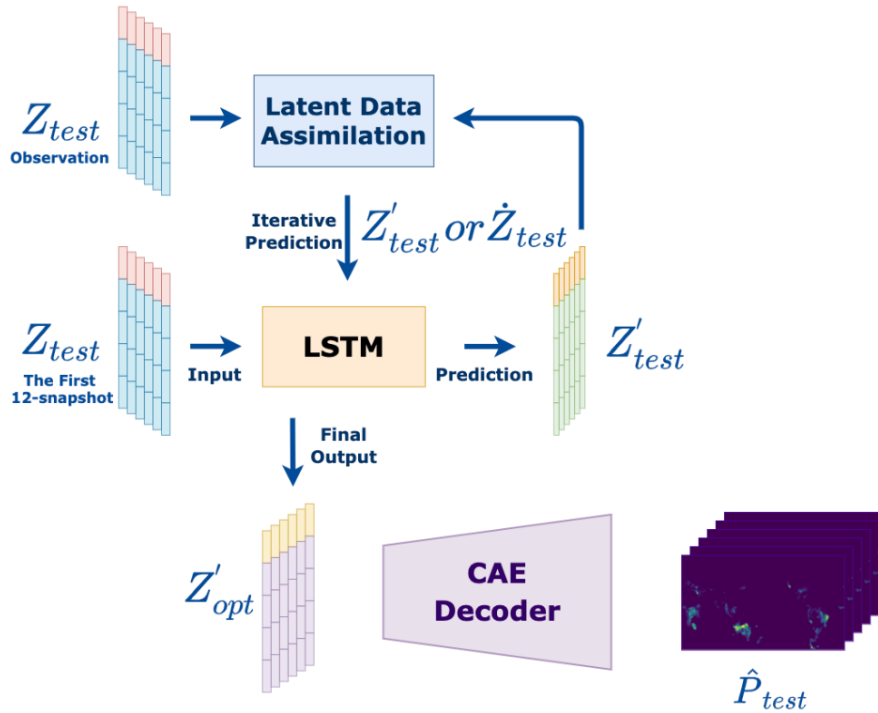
$Z_{test}$
Observation

Latent Data Assimilation

Iterative Prediction

$Z'_{test} \, or \, \dot{Z}_{test}$

$Z_{test}$
The First 12-snapshot

Input

LSTM

Prediction

$Z'_{test}$

Final Output

$Z'_{opt}$

CAE Decoder

$\hat{P}_{test}$